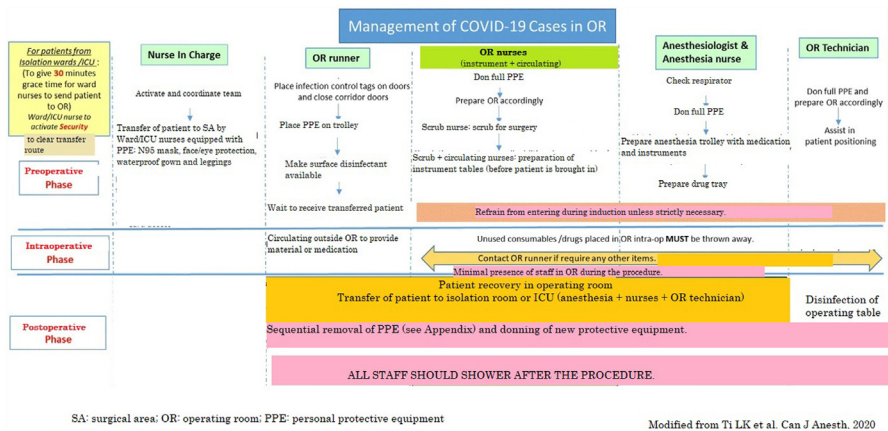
Management of COVID-19 Cases in OR

For patients from Isolation wards /ICU : (To give 30 minutes grace time for ward nurses to send patient to OR) Ward/ICU nurse to activate Security to clear transfer route

Nurse In Charge

OR runner

OR nurses (instrument + circulating)

Anesthesiologist & Anesthesia nurse

OR Technician

Preoperative Phase

Activate and coordinate team

Transfer of patient to SA by Ward/ICU nurses equipped with PPE: N95 mask, face/eye protection, waterproof gown and leggings

Place infection control tags on doors and close corridor doors

Place PPE on trolley

Make surface disinfectant available

Wait to receive transferred patient

Don full PPE

Prepare OR accordingly

Scrub nurse: scrub for surgery

Scrub + circulating nurses: preparation of instrument tables (before patient is brought in)

Check respirator

Don full PPE

Prepare anesthesia trolley with medication and instruments

Prepare drug tray

Don full PPE and prepare OR accordingly

Assist in patient positioning

Refrain from entering during induction unless strictly necessary.

Intraoperative Phase

Circulating outside OR to provide material or medication

Unused consumables /drugs placed in OR intra-op MUST be thrown away.

Contact OR runner if require any other items.

Minimal presence of staff in OR during the procedure.

Postoperative Phase

Patient recovery in operating room
Transfer of patient to isolation room or ICU (anesthesia + nurses + OR technician)

Disinfection of operating table

Sequential removal of PPE (see Appendix) and donning of new protective equipment.

ALL STAFF SHOULD SHOWER AFTER THE PROCEDURE.

SA: surgical area; OR: operating room; PPE: personal protective equipment

Modified from Ti LK et al. Can J Anesth, 2020